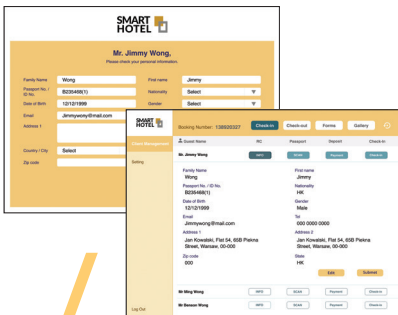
SMART HOTEL

Mr. Jimmy Wong,
Please check your personal information.

Family Name
Wong
First name
Jimmy
Passport No. / ID No.
B235468(1)
Nationality
Select
Date of Birth
12/12/1999
Gender
Select
Email
Jimmywony@mail.com
Address 1
Country / City
Select
Zip code

SMART HOTEL
Booking Number: 138920327
Check-in
Check-out
Forms
Gallery
Guest Management
Setting
Guest Name
RC
Passport
Deposit
Check-in
Mr. Jimmy Wong
INFO
SCAN
Payment
Check-in
Family Name
Wong
First name
Jimmy
Passport No. / ID No.
B235468(1)
Nationality
HK
Date of Birth
12/12/1999
Gender
Male
Email
Jimmywony@mail.com
Tel
000 0000 0000
Address 1
Jan Kowalski, Flat 54, 85B Piekna Street, Warsaw, 00-005
Address 2
Jan Kowalski, Flat 54, 85B Piekna Street, Warsaw, 00-005
Zip code
000
State
HK
Edit
Submit
Mr Ming Wong
INFO
SCAN
Payment
Check-in
Mr Benson Wong
INFO
SCAN
Payment
Check-in
Log Out